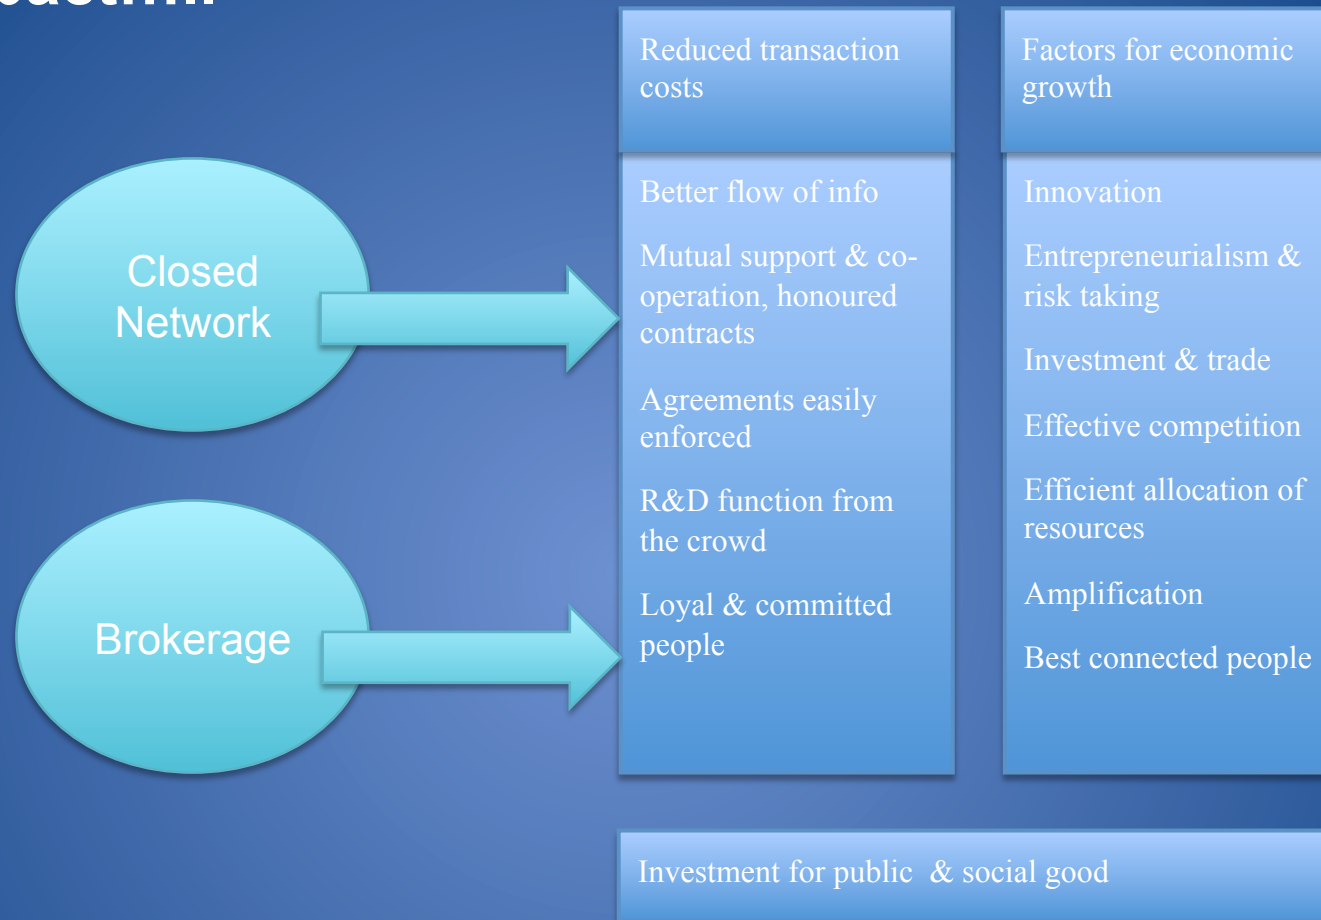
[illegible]

Closed Network

Brokerage

Reduced transaction costs

Better flow of info

Mutual support & co-operation, honoured contracts

Agreements easily enforced

R&D function from the crowd

Loyal & committed people

Factors for economic growth

Innovation

Entrepreneurialism & risk taking

Investment & trade

Effective competition

Efficient allocation of resources

Amplification

Best connected people

Investment for public & social good